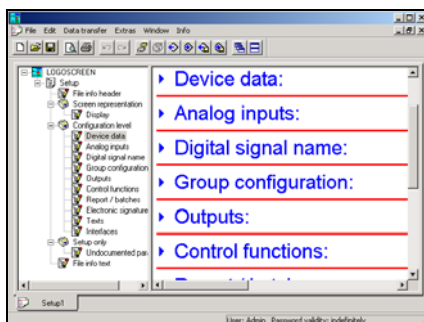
File Edit Data transfer Extras Window Info

LOGOSCREEN
Setup
File info header
Screen representation
Display
Configuration level
Device data
Analog inputs
Digital signal name
Group configuration
Outputs
Control functions
Report / batches
Electronic signature
Texts
Interfaces
Setup only
Undocumented par-
File info text

Device data:
Analog inputs:
Digital signal name:
Group configuration:
Outputs:
Control functions:
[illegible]

Setup1

User: Admin Password validity: indefinitely